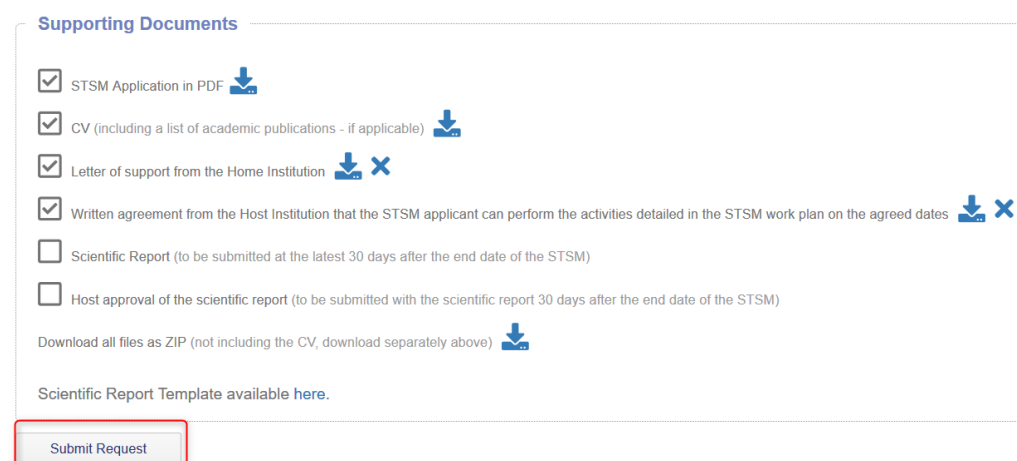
Supporting Documents

STSM Application in PDF

CV (including a list of academic publications - if applicable)

Letter of support from the Home Institution

Written agreement from the Host Institution that the STSM applicant can perform the activities detailed in the STSM work plan on the agreed dates

Scientific Report (to be submitted at the latest 30 days after the end date of the STSM)

Host approval of the scientific report (to be submitted with the scientific report 30 days after the end date of the STSM)

Download all files as ZIP (not including the CV, download separately above)

Scientific Report Template available here.

Submit Request